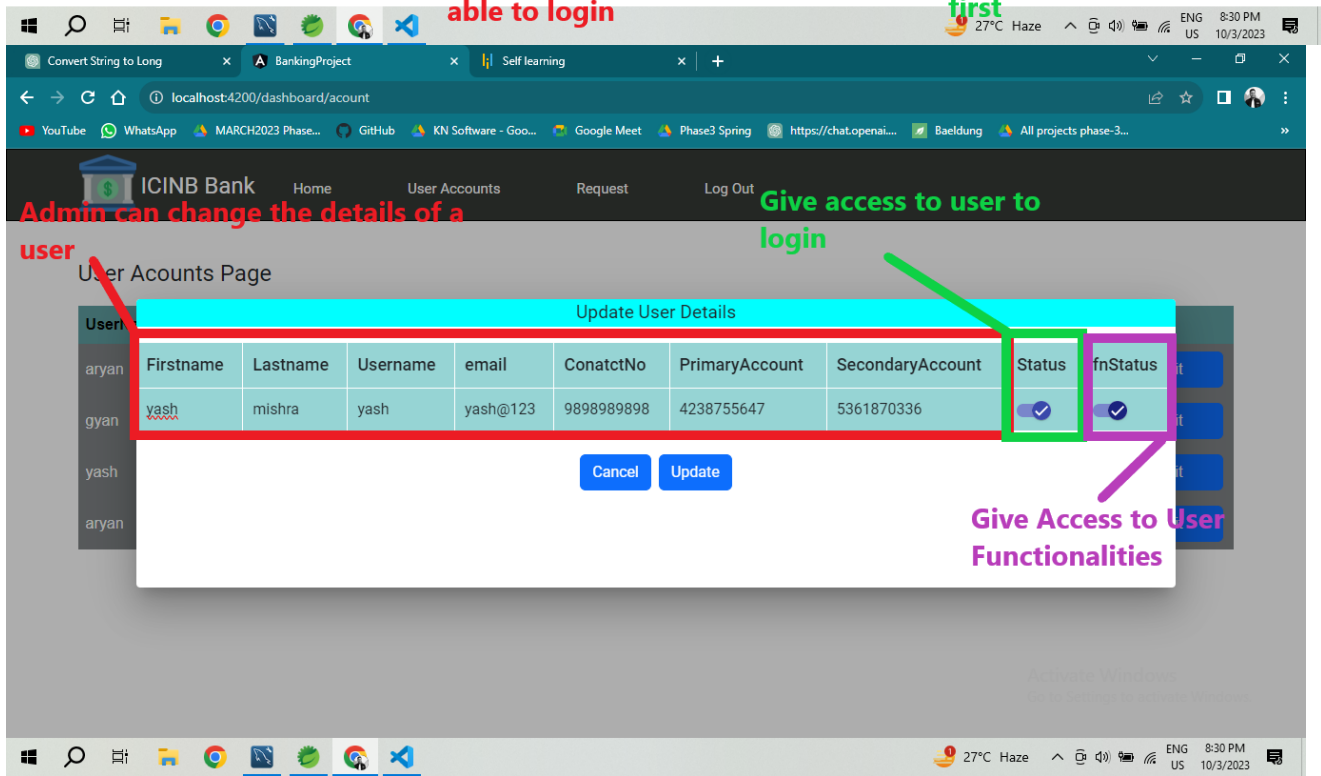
able to login

first

27°C Haze ENG US 8:30 PM 10/3/2023

Convert String to Long × BankingProject × Self learning × +

localhost:4200/dashboard/acount

YouTube WhatsApp MARCH2023 Phase... GitHub KN Software - Goo... Google Meet Phase3 Spring https://chat.openai... Baeldung All projects phase-3...

ICINB Bank Home User Accounts Request Log Out

Admin can change the details of a user

Give access to user to login

User Acounts Page

User

aryan

gyan

yash

aryan

Update User Details

| Firstname | Lastname | Username | email | ConatctNo | PrimaryAccount | SecondaryAccount | Status | fnStatus |
|---|---|---|---|---|---|---|---|---|
| yash | mishra | yash | yash@123 | 9898989898 | 4238755647 | 5361870336 | | |

Cancel Update

Give Access to User Functionalities

Activate Windows
Go to Settings to activate Windows.

27°C Haze ENG US 8:30 PM 10/3/2023